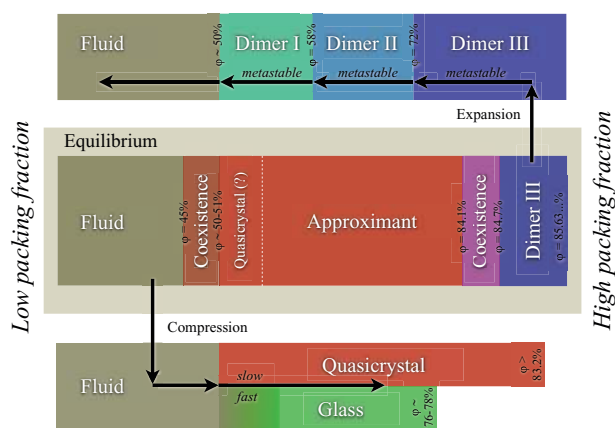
Fluid
φ ~ 50%
Dimer I
φ ~ 58%
Dimer II
φ ~ 72%
Dimer III
metastable
metastable
metastable
Expansion

Low packing fraction

High packing fraction

Equilibrium
Fluid
φ ~ 45%
Coexistence
φ ~ 50-51%
Quasicrystal (?)
Approximant
φ ~ 84.1%
Coexistence
φ ~ 84.7%
Dimer III
φ ~ 85.63...%

Compression
Fluid
Quasicrystal
φ > 83.2%
slow
fast
Glass
φ ~ 76-78%